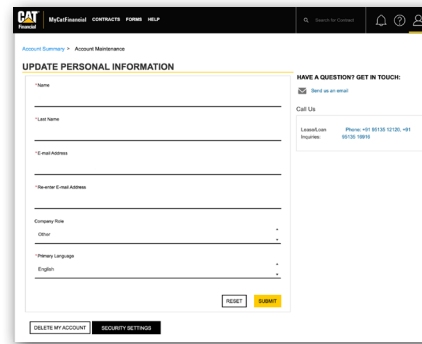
CAT Financial

MyCatFinancial CONTRACTS FORMS HELP

Search for Contract

Account Summary > Account Maintenance

UPDATE PERSONAL INFORMATION

*Name

*Last Name

*E-mail Address

*Re-enter E-mail Address

Company Role

Other

*Primary Language

English

RESET SUBMIT

DELETE MY ACCOUNT SECURITY SETTINGS

HAVE A QUESTION? GET IN TOUCH:

Send us an email

Call Us

| Lease/Loan Inquiries: | Phone: +91 95135 12120, +91 95135 16916 |
|---|---|